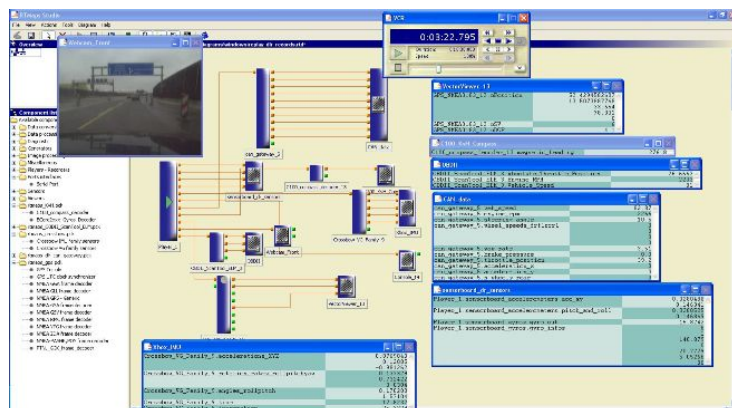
RTMaps Studio
File View Diagrams Tools Diagram Help
Overview
Webcam_Front
VCR
0:03:22.795
Speed
Component lib
Player_1
can_gateway_1
CAN_data
Viewer_Imu
CAN_data
Oxcross_VG_Family_1
Player_Imu
Oxcross_VG_Family_1.accelerations_XYZ
Oxcross_VG_Family_1.angles_rollpitch
CAN data
can_gateway_1.wheel_speeds_fr1.rrl1
can_gateway_1.brake_pressure
can_gateway_1.throttle_position
smartboard_dr_sensors
Player_1.smartboard_accelerometers.acc_xy
Player_1.smartboard_accelerometers.pitch_and_roll
Player_1.smartboard_gyros.gyro_z
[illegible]